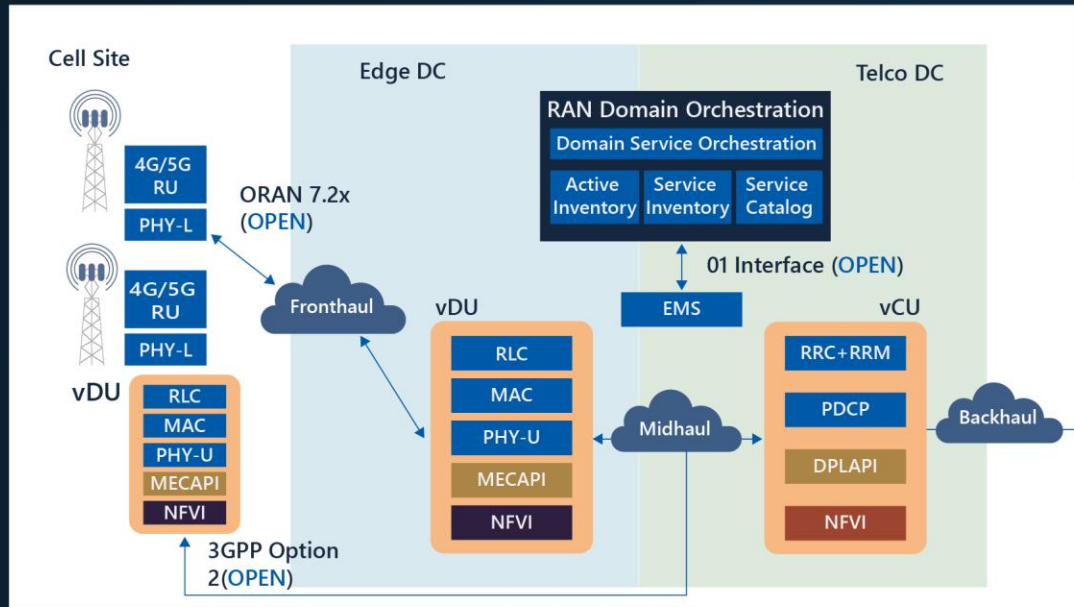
Cell Site

Edge DC

Telco DC

RAN Domain Orchestration

Domain Service Orchestration

Active Inventory

Service Inventory

Service Catalog

4G/5G RU

PHY-L

ORAN 7.2x (OPEN)

4G/5G RU

PHY-L

Fronthaul

01 Interface (OPEN)

vDU

EMS

vCU

RLC

MAC

PHY-U

MECAPI

NFVI

RRC+RRM

PDCP

DPLAPI

NFVI

vDU

RLC

MAC

PHY-U

MECAPI

NFVI

Midhaul

Backhaul

3GPP Option 2(OPEN)